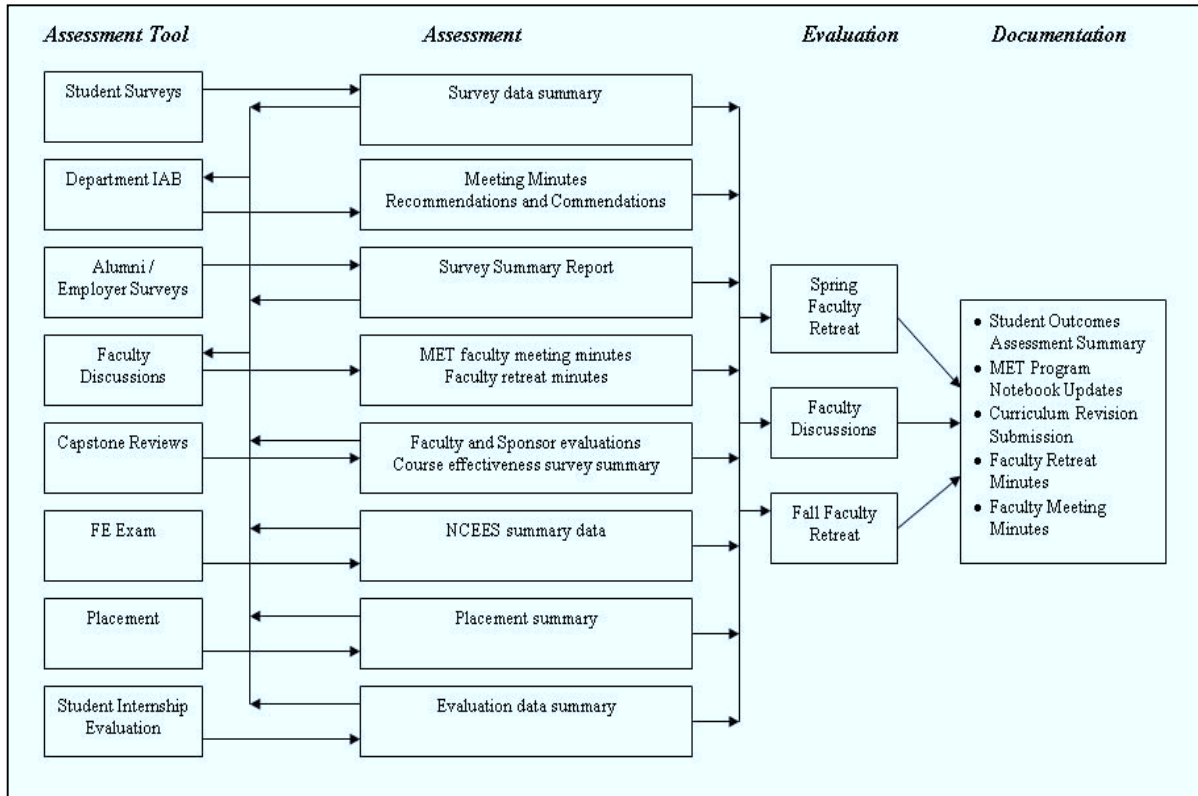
Assessment Tool

Assessment

Evaluation

Documentation

Student Surveys

Survey data summary

Department IAB

Meeting Minutes
Recommendations and Commendations

Alumni / Employer Surveys

Survey Summary Report

Faculty Discussions

MET faculty meeting minutes
Faculty retreat minutes

Capstone Reviews

Faculty and Sponsor evaluations
Course effectiveness survey summary

FE Exam

NCEES summary data

Placement

Placement summary

Student Internship Evaluation

Evaluation data summary

Spring Faculty Retreat

Faculty Discussions

Fall Faculty Retreat

• Student Outcomes Assessment Summary
• MET Program Notebook Updates
• Curriculum Revision Submission
• Faculty Retreat Minutes
• Faculty Meeting Minutes